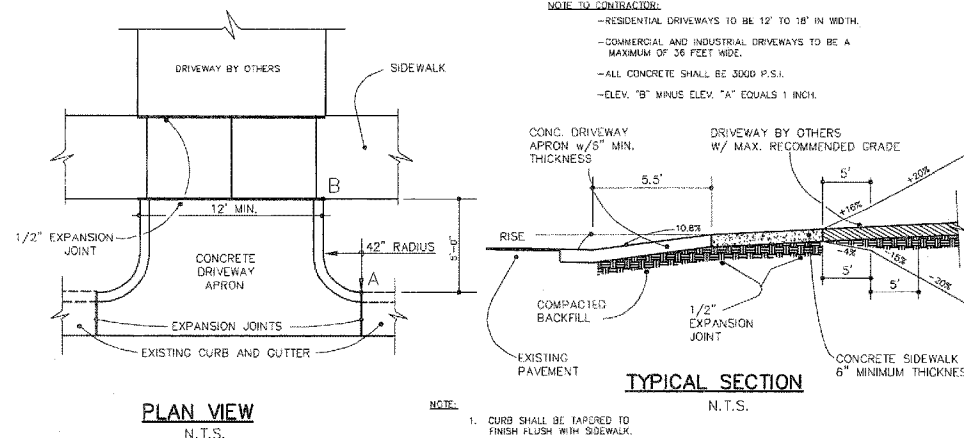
NOTE TO CONTRACTOR:

–RESIDENTIAL DRIVEWAYS TO BE 12' TO 18' IN WIDTH.

–COMMERCIAL AND INDUSTRIAL DRIVEWAYS TO BE A MAXIMUM OF 36 FEET WIDE.

–ALL CONCRETE SHALL BE 3000 P.S.I.

–ELEV. "B" MINUS ELEV. "A" EQUALS 1 INCH.

DRIVEWAY BY OTHERS

SIDEWALK

B

12' MIN.

1/2" EXPANSION JOINT

CONCRETE DRIVEWAY APRON

42" RADIUS

5'-0"

A

EXPANSION JOINTS

EXISTING CURB AND GUTTER

PLAN VIEW

N.T.S.

CONC. DRIVEWAY APRON w/6" MIN. THICKNESS

DRIVEWAY BY OTHERS W/ MAX. RECOMMENDED GRADE

5.5'

5'

+20%

+16%

10.8%

RISE

-4%

-15%

-20%

5'

5'

COMPACTED BACKFILL

1/2" EXPANSION JOINT

EXISTING PAVEMENT

CONCRETE SIDEWALK 6" MINIMUM THICKNES

TYPICAL SECTION

N.T.S.

NOTE:

1. CURB SHALL BE TAPERED TO FINISH FLUSH WITH SIDEWALK.